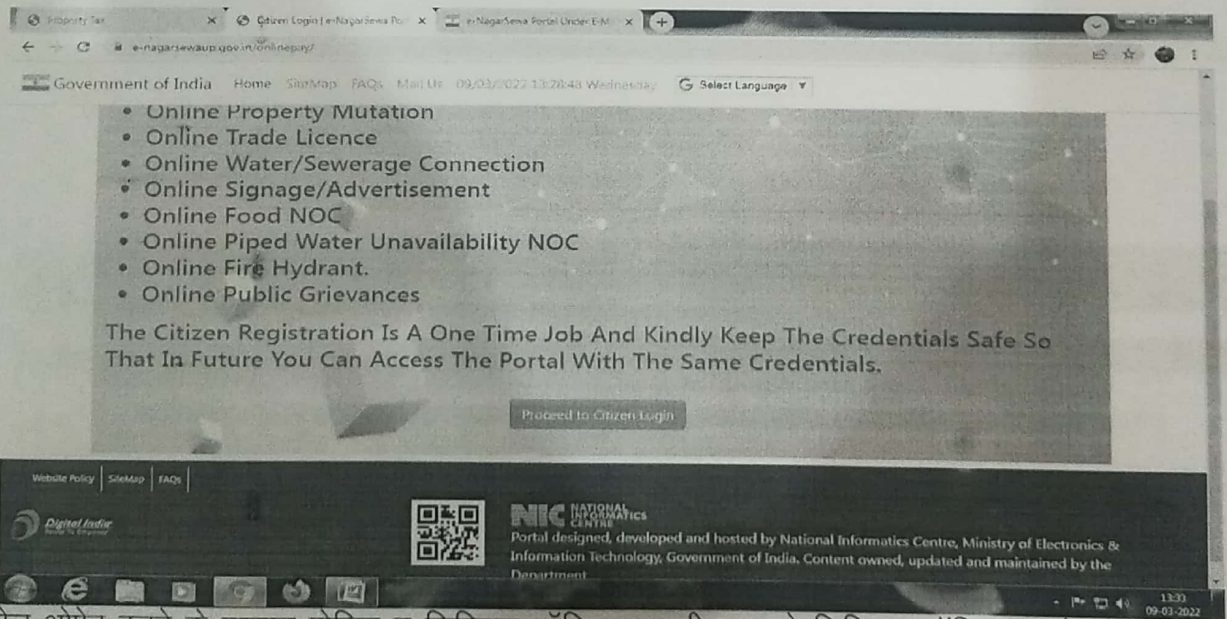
Property Tax
Citizen Login | e-NagarSewa Po
e-NagarSewa Portal Under E-M
e-nagarsewaup.gov.in/onlinepay/
Government of India Home SiteMap FAQs Mail Us 09/03/2022 13:28:43 Wednesday Select Language

• Online Property Mutation
• Online Trade Licence
• Online Water/Sewerage Connection
• Online Signage/Advertisement
• Online Food NOC
• Online Piped Water Unavailability NOC
• Online Fire Hydrant.
• Online Public Grievances

The Citizen Registration Is A One Time Job And Kindly Keep The Credentials Safe So That In Future You Can Access The Portal With The Same Credentials.

Proceed to Citizen Login

Website Policy | SiteMap | FAQs

Digital India

NIC NATIONAL INFORMATICS CENTRE
Portal designed, developed and hosted by National Informatics Centre, Ministry of Electronics & Information Technology, Government of India. Content owned, updated and maintained by the Department

13:30
09-03-2022